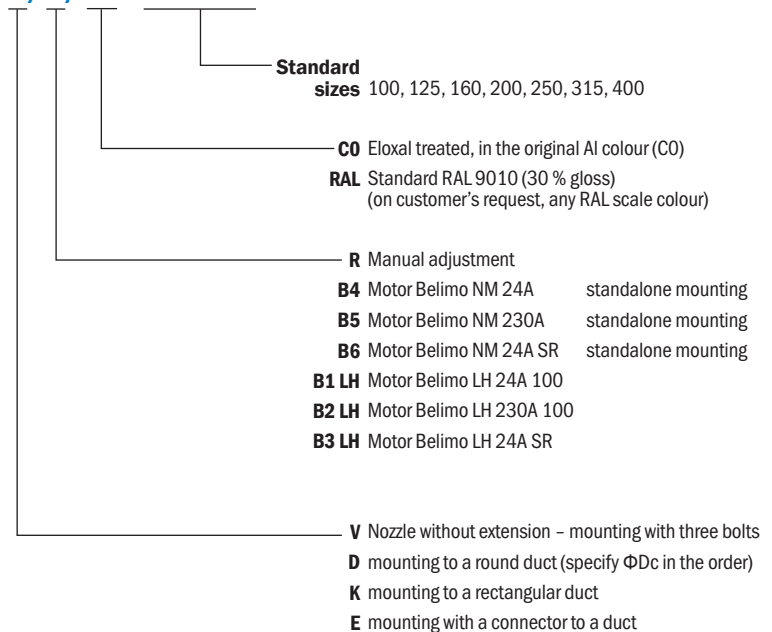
Standard sizes 100, 125, 160, 200, 250, 315, 400

C0 Eloxal treated, in the original Al colour (C0)

RAL Standard RAL 9010 (30 % gloss) (on customer's request, any RAL scale colour)

R Manual adjustment

B4 Motor Belimo NM 24A standalone mounting

B5 Motor Belimo NM 230A standalone mounting

B6 Motor Belimo NM 24A SR standalone mounting

B1 LH Motor Belimo LH 24A 100

B2 LH Motor Belimo LH 230A 100

B3 LH Motor Belimo LH 24A SR

V Nozzle without extension – mounting with three bolts

D mounting to a round duct (specify ΦDc in the order)

K mounting to a rectangular duct

E mounting with a connector to a duct